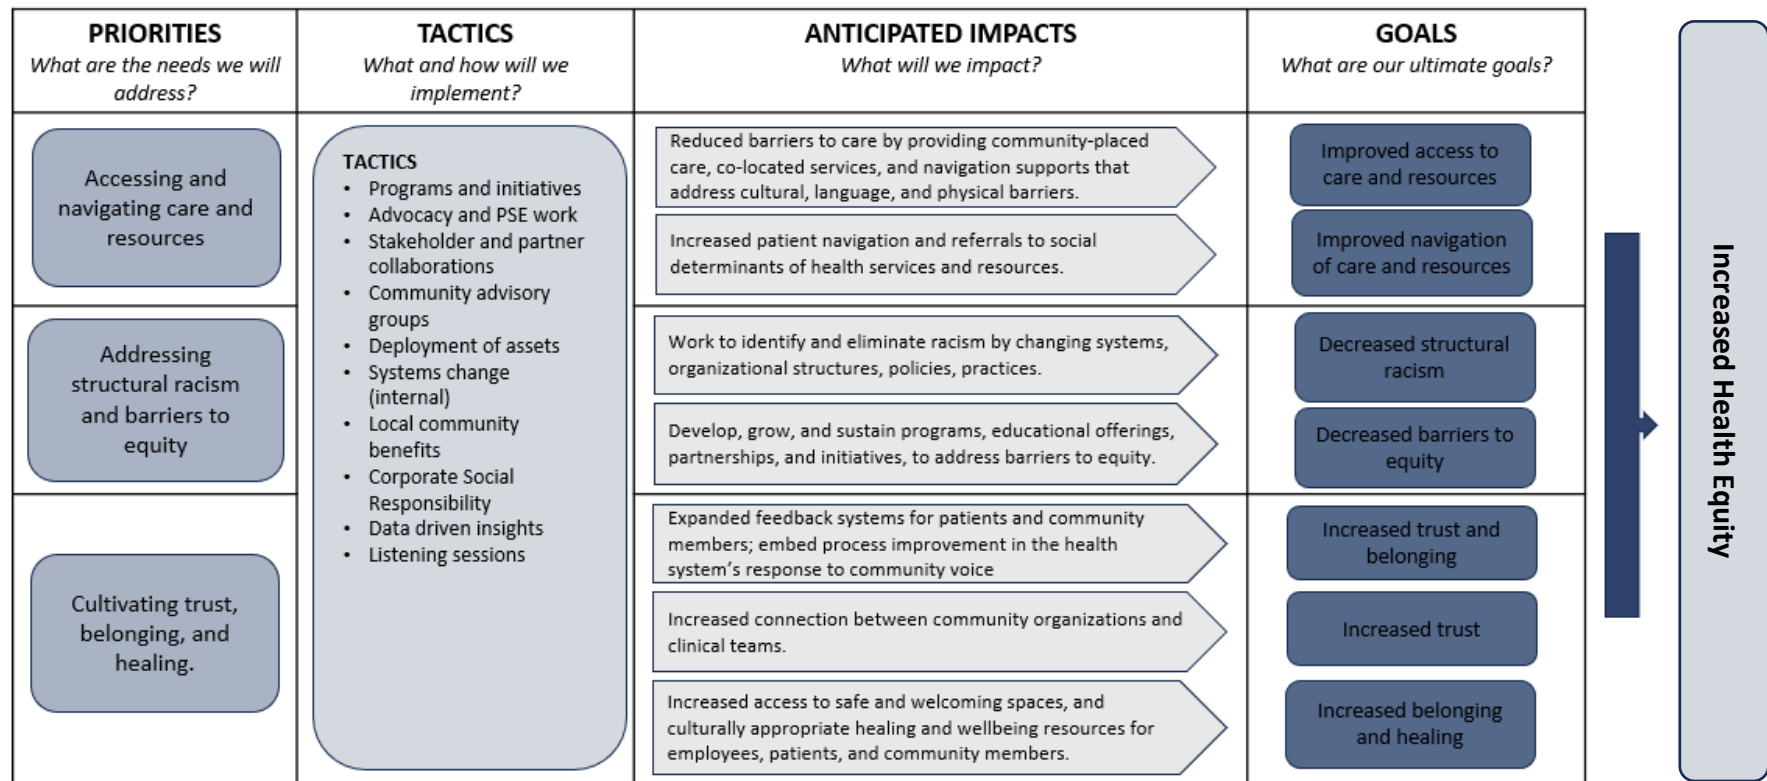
PRIORITIES
What are the needs we will address?

TACTICS
What and how will we implement?

ANTICIPATED IMPACTS
What will we impact?

GOALS
What are our ultimate goals?

Accessing and navigating care and resources

Addressing structural racism and barriers to equity

Cultivating trust, belonging, and healing.

TACTICS
- Programs and initiatives
- Advocacy and PSE work
- Stakeholder and partner collaborations
- Community advisory groups
- Deployment of assets
- Systems change (internal)
- Local community benefits
- Corporate Social Responsibility
- Data driven insights
- Listening sessions

Reduced barriers to care by providing community-placed care, co-located services, and navigation supports that address cultural, language, and physical barriers.

Increased patient navigation and referrals to social determinants of health services and resources.

Work to identify and eliminate racism by changing systems, organizational structures, policies, practices.

Develop, grow, and sustain programs, educational offerings, partnerships, and initiatives, to address barriers to equity.

Expanded feedback systems for patients and community members; embed process improvement in the health system's response to community voice

Increased connection between community organizations and clinical teams.

Increased access to safe and welcoming spaces, and culturally appropriate healing and wellbeing resources for employees, patients, and community members.

Improved access to care and resources

Improved navigation of care and resources

Decreased structural racism

Decreased barriers to equity

Increased trust and belonging

Increased trust

Increased belonging and healing

Increased Health Equity